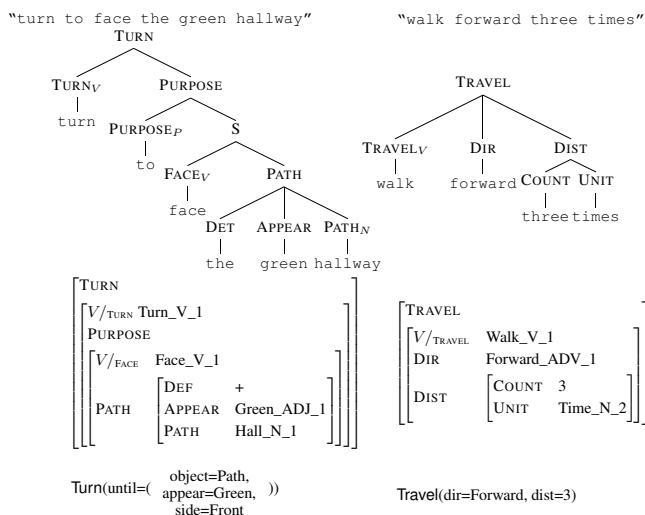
"turn to face the green hallway"

TURN

TURN$_V$

turn

PURPOSE

PURPOSE$_P$

to

S

FACE$_V$

face

PATH

DET

the

APPEAR

green

PATH$_N$

hallway

"walk forward three times"

TRAVEL

TRAVEL$_V$

walk

DIR

forward

DIST

COUNT

three

UNIT

times

$\left[\begin{array}{l} \text{TURN} \\ \left[\begin{array}{ll} V/_{\text{TURN}} & \text{Turn\_V\_1} \\ \text{PURPOSE} & \\ \left[\begin{array}{ll} V/_{\text{FACE}} & \text{Face\_V\_1} \\ \text{PATH} & \left[\begin{array}{ll} \text{DEF} & + \\ \text{APPEAR} & \text{Green\_ADJ\_1} \\ \text{PATH} & \text{Hall\_N\_1} \end{array}\right] \end{array}\right] \end{array}\right] \end{array}\right]$

$\left[\begin{array}{l} \text{TRAVEL} \\ \left[\begin{array}{ll} V/_{\text{TRAVEL}} & \text{Walk\_V\_1} \\ \text{DIR} & \text{Forward\_ADV\_1} \\ \text{DIST} & \left[\begin{array}{ll} \text{COUNT} & 3 \\ \text{UNIT} & \text{Time\_N\_2} \end{array}\right] \end{array}\right] \end{array}\right]$

Turn(until=( object=Path, appear=Green, side=Front ))

Travel(dir=Forward, dist=3)